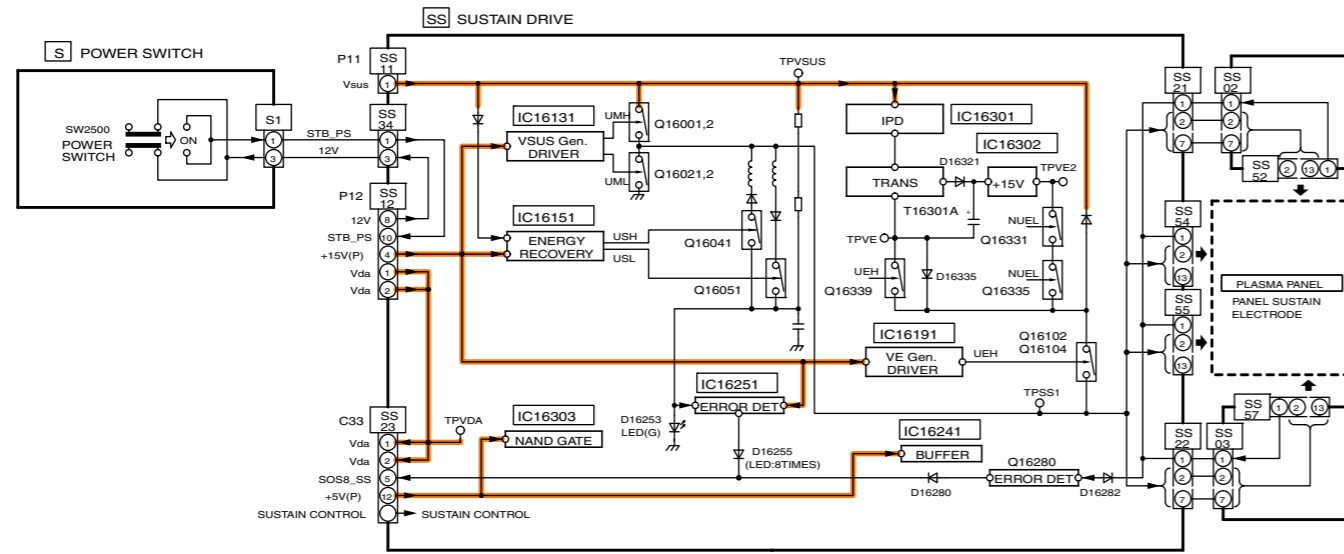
SS SUSTAIN DRIVE

S POWER SWITCH

SW2500
POWER SWITCH
ON

S1
1
3

STB_PS
12V

P11
SS 11
Vsus 1

SS 34
1
3

P12
SS 12
12V 8
STB_PS 10
+15V(P) 4
Vda 1
Vda 2

TPVSUS

IC16131
VSUS Gen. DRIVER
UMH
UML
Q16001,2
Q16021,2

IC16151
ENERGY RECOVERY
USH
USL
Q16041
Q16051

IC16301
IPD

IC16302
D16321
TRANS
+15V
TPVE2
T16301A
TPVE
Q16331
NUEL
UEH
Q16339
D16335
NUEL
Q16335

IC16191
VE Gen. DRIVER
UEH
Q16102
Q16104

IC16251
ERROR DET
D16253
LED(G)
D16255
(LED:8TIMES)

TPSS1

C33
SS 23
Vda 1
Vda 2
SOS8_SS 5
+5V(P) 12
SUSTAIN CONTROL
SUSTAIN CONTROL

TPVDA

IC16303
NAND GATE

IC16241
BUFFER

Q16280
ERROR DET
D16280
D16282

SS 21
1
2
7

SS 02
1
2
7

SS 52
2
13
1

SS 54
1
2
13

SS 55
1
2
13

PLASMA PANEL
PANEL SUSTAIN ELECTRODE

SS 57
1
2
13

SS 22
1
2
7

SS 03
1
2
7